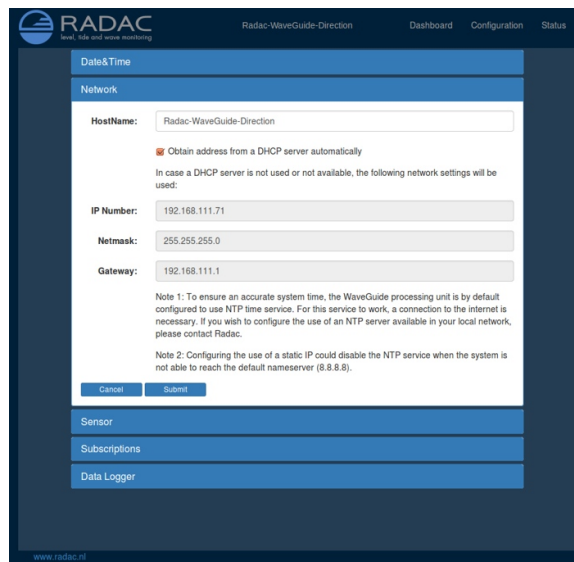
RADAC
level, tide and wave monitoring

Radac-WaveGuide-Direction

Dashboard Configuration Status

Date&Time

Network

HostName: Radac-WaveGuide-Direction

Obtain address from a DHCP server automatically

In case a DHCP server is not used or not available, the following network settings will be used:

IP Number: 192.168.111.71

Netmask: 255.255.255.0

Gateway: 192.168.111.1

Note 1: To ensure an accurate system time, the WaveGuide processing unit is by default configured to use NTP time service. For this service to work, a connection to the internet is necessary. If you wish to configure the use of an NTP server available in your local network, please contact Radac.

Note 2: Configuring the use of a static IP could disable the NTP service when the system is not able to reach the default nameserver (8.8.8.8).

Cancel Submit

Sensor

Subscriptions

Data Logger

www.radac.nl